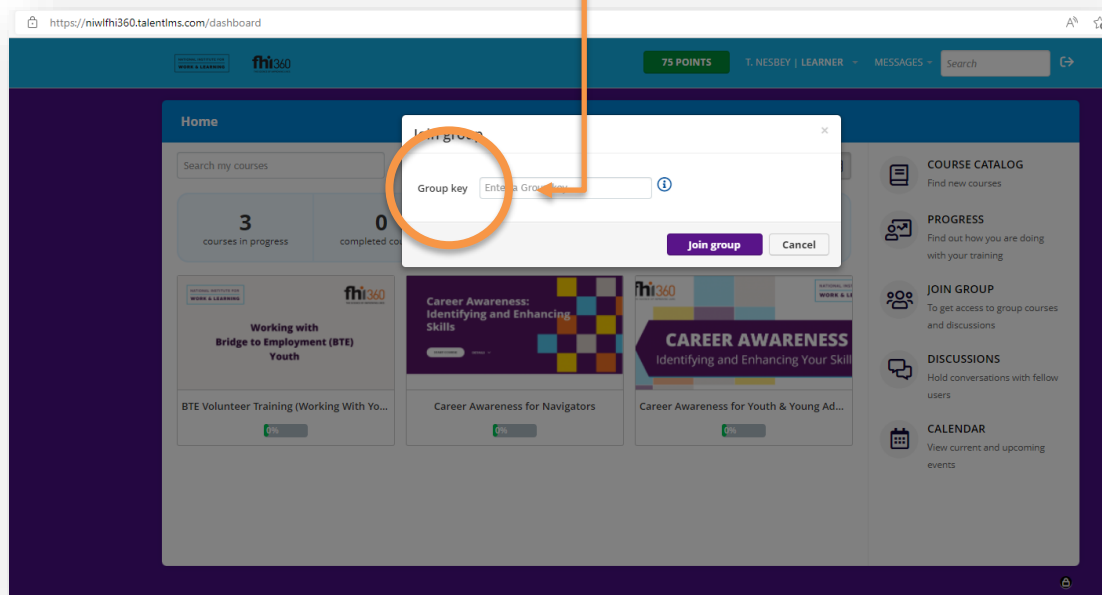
https://niwlfhi360.talentlms.com/dashboard

NATIONAL INSTITUTE FOR WORK & LEARNING fhi360

75 POINTS T. NESBEY | LEARNER MESSAGES Search

Home

Search my courses

3 courses in progress

0 completed co

Join group ×

Group key Ente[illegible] Grou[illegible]

Join group Cancel

NATIONAL INSTITUTE FOR WORK & LEARNING fhi360

Working with Bridge to Employment (BTE) Youth

BTE Volunteer Training (Working With Yo...

0%

Career Awareness: Identifying and Enhancing Skills

Career Awareness for Navigators

0%

fhi360 NATIONAL INS WORK &

CAREER AWARENESS Identifying and Enhancing Your Skill

Career Awareness for Youth & Young Ad...

0%

COURSE CATALOG
Find new courses

PROGRESS
Find out how you are doing with your training

JOIN GROUP
To get access to group courses and discussions

DISCUSSIONS
Hold conversations with fellow users

CALENDAR
View current and upcoming events